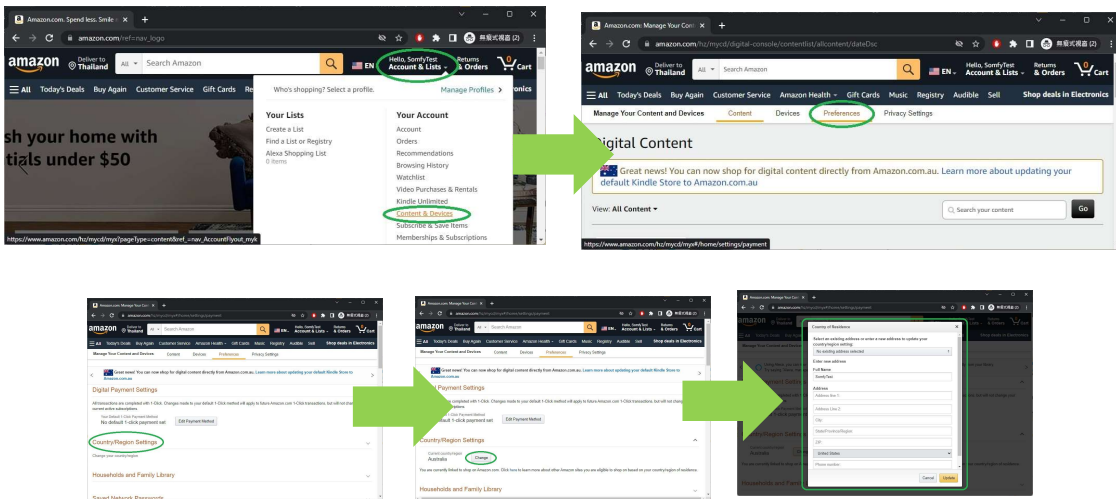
Amazon.com. Spend less. Smile

amazon.com/ref=nav_logo

amazon Deliver to Thailand All Search Amazon EN Hello, SomfyTest Account & Lists Returns & Orders 0 Cart

All Today's Deals Buy Again Customer Service Gift Cards

sh your home with
tials under $50

Who's shopping? Select a profile. Manage Profiles

Your Lists
Create a List
Find a List or Registry
Alexa Shopping List
0 items

Your Account
Account
Orders
Recommendations
Browsing History
Watchlist
Video Purchases & Rentals
Kindle Unlimited
Content & Devices
Subscribe & Save Items
Memberships & Subscriptions

https://www.amazon.com/hz/mycd/myx?pageType=content&ref_=nav_AccountFlyout_myk

Amazon.com: Manage Your Con

amazon.com/hz/mycd/digital-console/contentlist/allcontent/dateDsc

amazon Deliver to Thailand All Search Amazon EN Hello, SomfyTest Account & Lists Returns & Orders 0 Cart

All Today's Deals Buy Again Customer Service Amazon Health Gift Cards Music Registry Audible Sell Shop deals in Electronics

Manage Your Content and Devices Content Devices Preferences Privacy Settings

Digital Content

Great news! You can now shop for digital content directly from Amazon.com.au. Learn more about updating your default Kindle Store to Amazon.com.au

View: All Content

Search your content Go

https://www.amazon.com/hz/mycd/myx#/home/settings/payment

Digital Payment Settings

No default 1-click payment set Edit Payment Method

Country/Region Settings

Change your country/region

Households and Family Library

Saved Network Passwords

Country/Region Settings

Current country/region:
Australia
Change

Households and Family Library

Country of Residence

Select an existing address or enter a new address to update your country/region setting.

No existing address selected

Enter new address

Full Name
SomfyTest

Address
Address line 1
Address Line 2
City
State/Province/Region
ZIP
United States
Phone number

Cancel Update